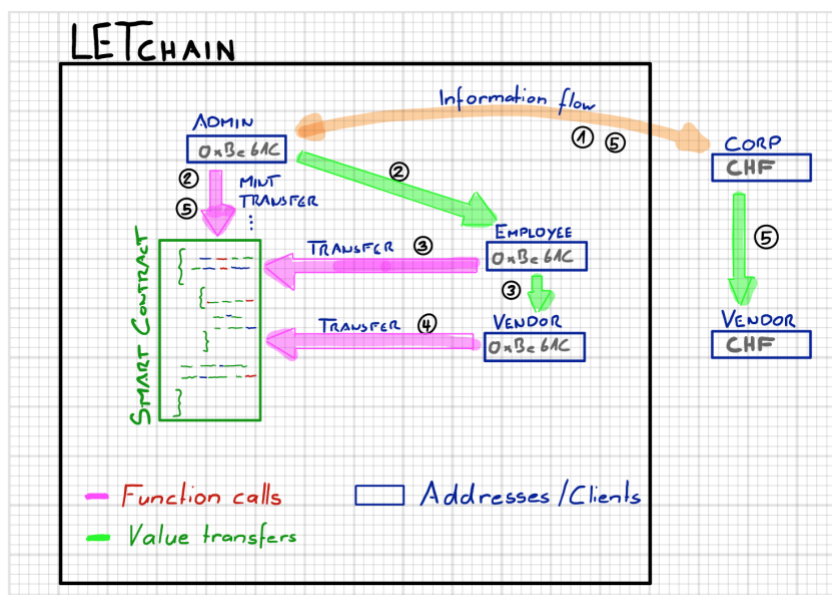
LETCHAIN

Information flow

ADMIN
0xBe6AC

① ⑤

CORP
CHF

② ⑤
MINT
TRANSFER
⋮

②

EMPLOYEE
0xBe6AC

TRANSFER ③

③

⑤

SMART CONTRACT

VENDOR
0xBe6AC

TRANSFER ④

VENDOR
CHF

Function calls
Value transfers
Addresses/Clients